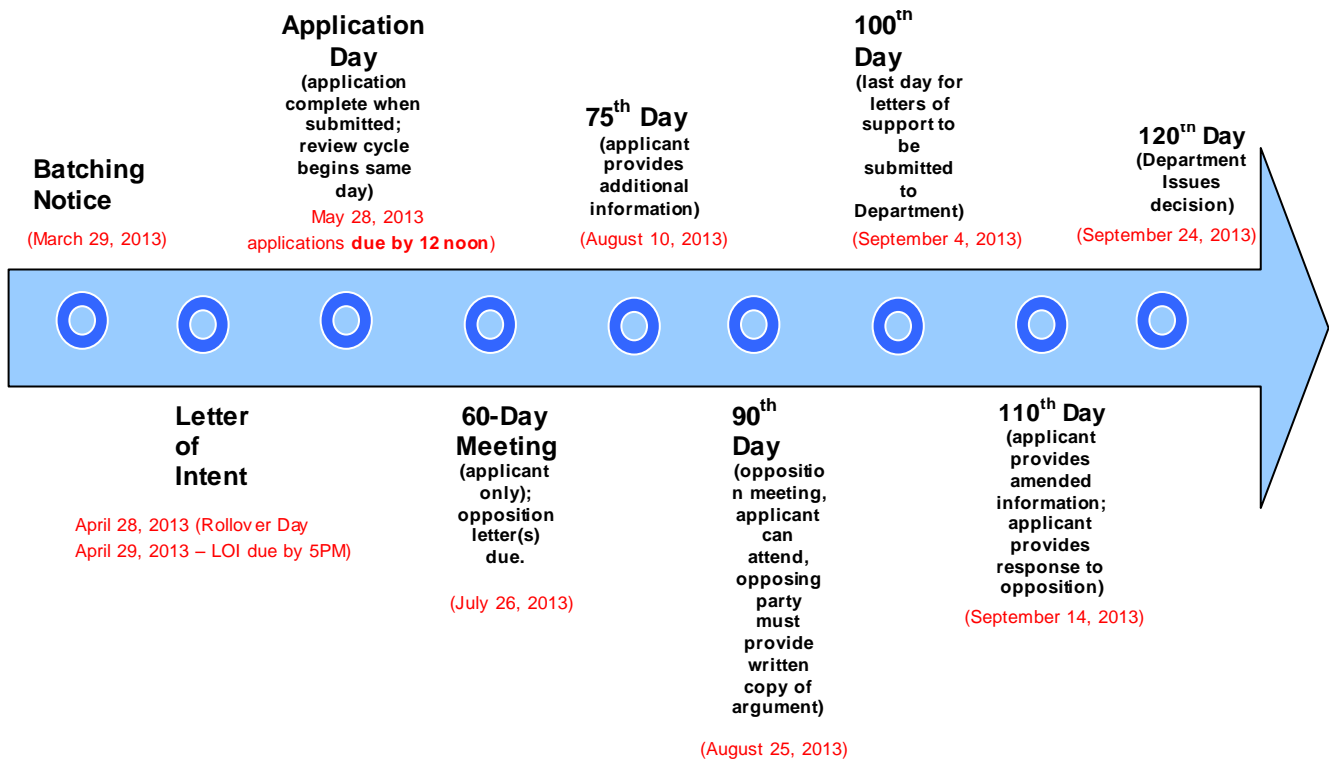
Batching Notice
(March 29, 2013)

Application Day
(application complete when submitted; review cycle begins same day)
May 28, 2013
applications due by 12 noon)

$75^{th}$ Day
(applicant provides additional information)
(August 10, 2013)

$100^{th}$ Day
(last day for letters of support to be submitted to Department)
(September 4, 2013)

$120^{tn}$ Day
(Department Issues decision)
(September 24, 2013)

Letter of Intent
April 28, 2013 (Rollover Day
April 29, 2013 – LOI due by 5PM)

60-Day Meeting
(applicant only); opposition letter(s) due.
(July 26, 2013)

$90^{th}$ Day
(opposition meeting, applicant can attend, opposing party must provide written copy of argument)
(August 25, 2013)

$110^{th}$ Day
(applicant provides amended information; applicant provides response to opposition)
(September 14, 2013)